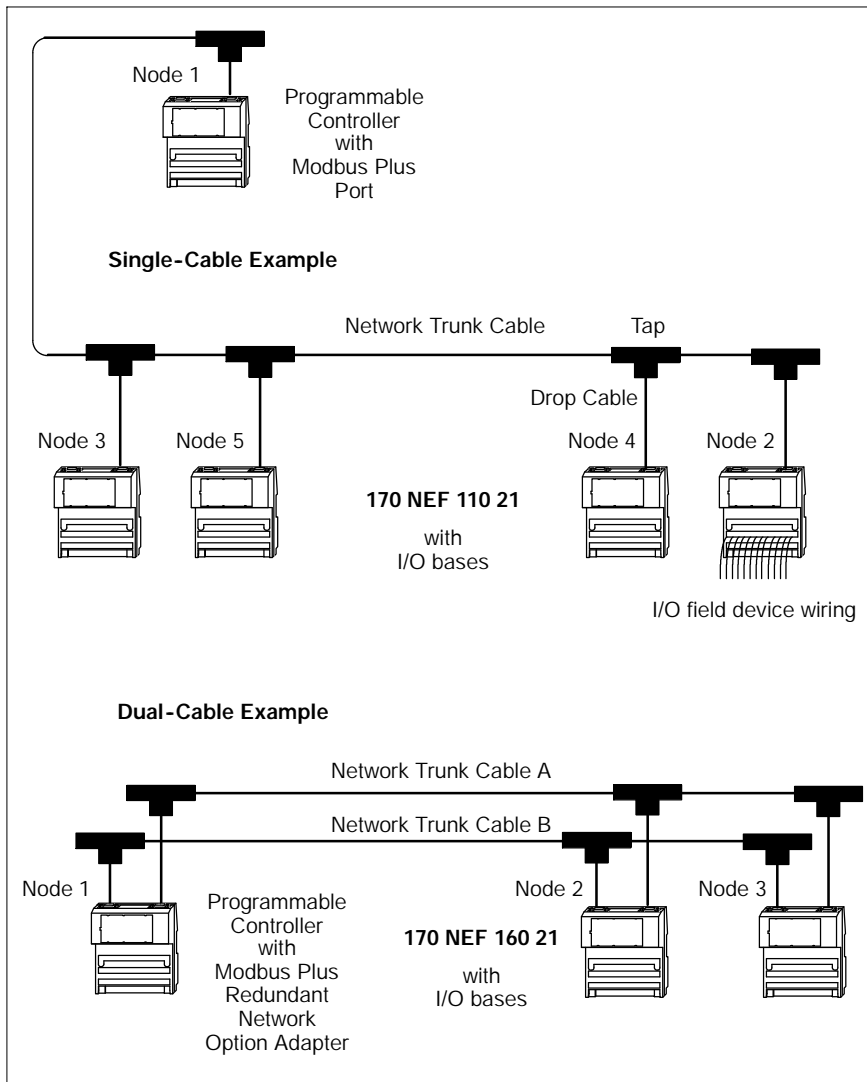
Node 1

Programmable Controller with Modbus Plus Port

Single-Cable Example

Network Trunk Cable

Tap

Drop Cable

Node 3

Node 5

Node 4

Node 2

170 NEF 110 21

with I/O bases

I/O field device wiring

Dual-Cable Example

Network Trunk Cable A

Network Trunk Cable B

Node 1

Programmable Controller with Modbus Plus Redundant Network Option Adapter

Node 2

Node 3

170 NEF 160 21

with I/O bases